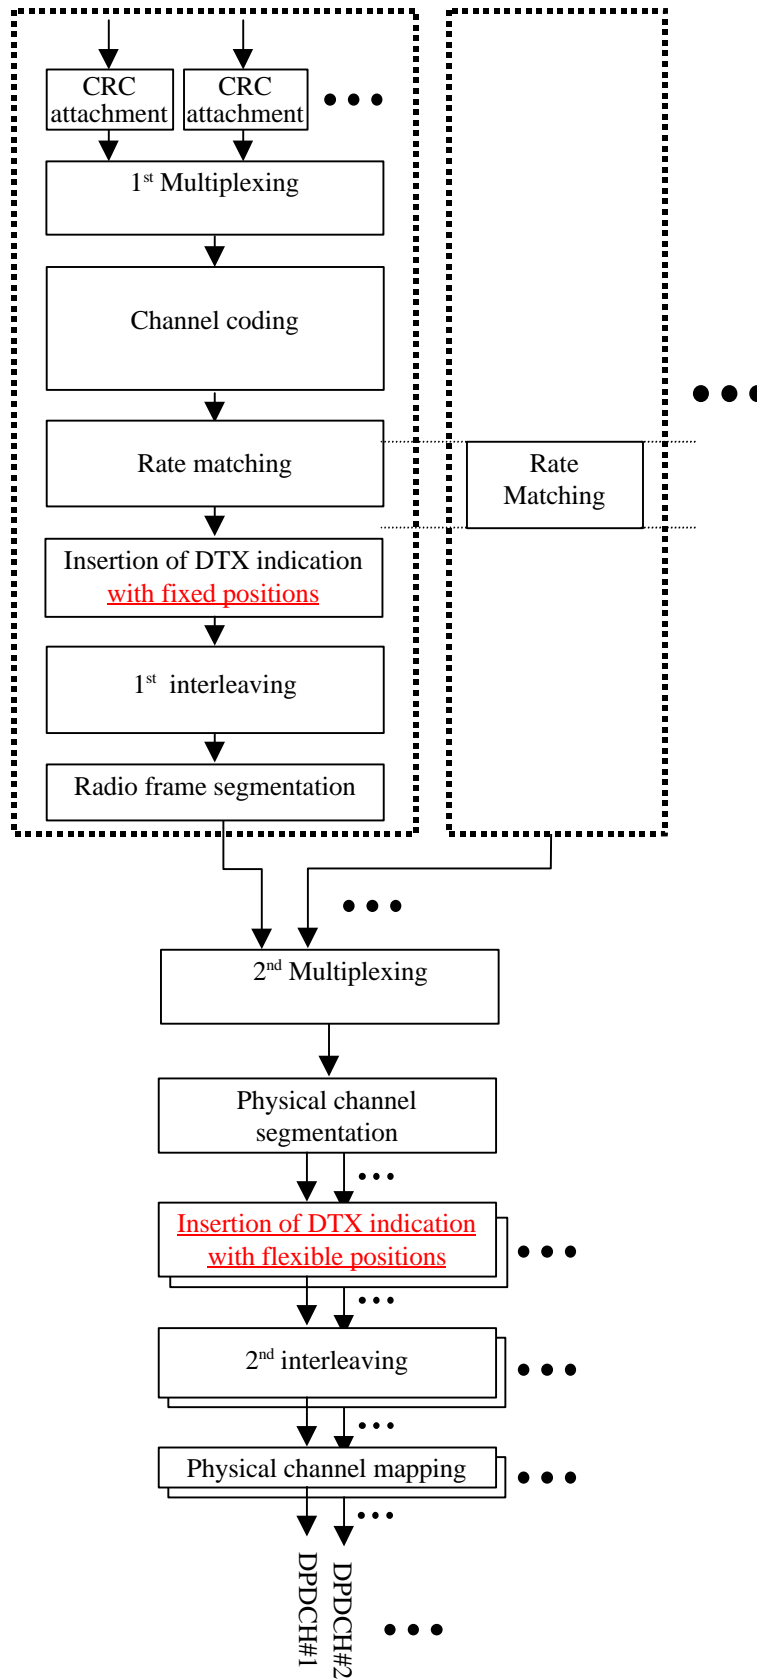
CRC attachment

CRC attachment

• • •

1st Multiplexing

Channel coding

• • •

Rate matching

Rate Matching

Insertion of DTX indication with fixed positions

1st interleaving

Radio frame segmentation

• • •

2nd Multiplexing

Physical channel segmentation

• • •

Insertion of DTX indication with flexible positions

• • •

• • •

2nd interleaving

• • •

• • •

Physical channel mapping

• • •

• • •

DPDCH#1

DPDCH#2

• • •